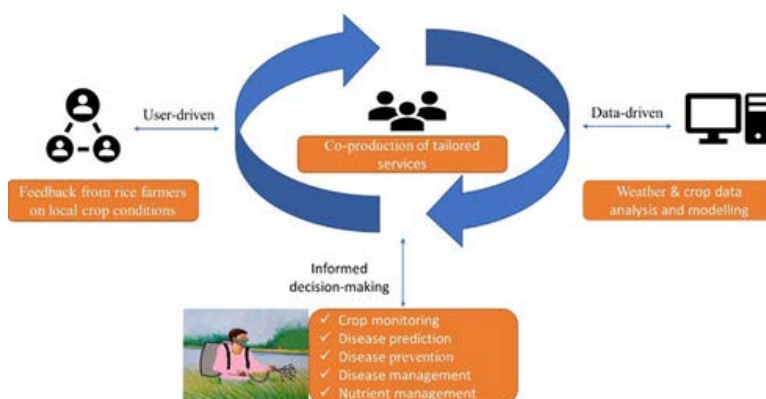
User-driven

Co-production of tailored services

Data-driven

Feedback from rice farmers on local crop conditions

Weather & crop data analysis and modelling

Informed decision-making

✓ Crop monitoring
✓ Disease prediction
✓ Disease prevention
✓ Disease management
✓ Nutrient management